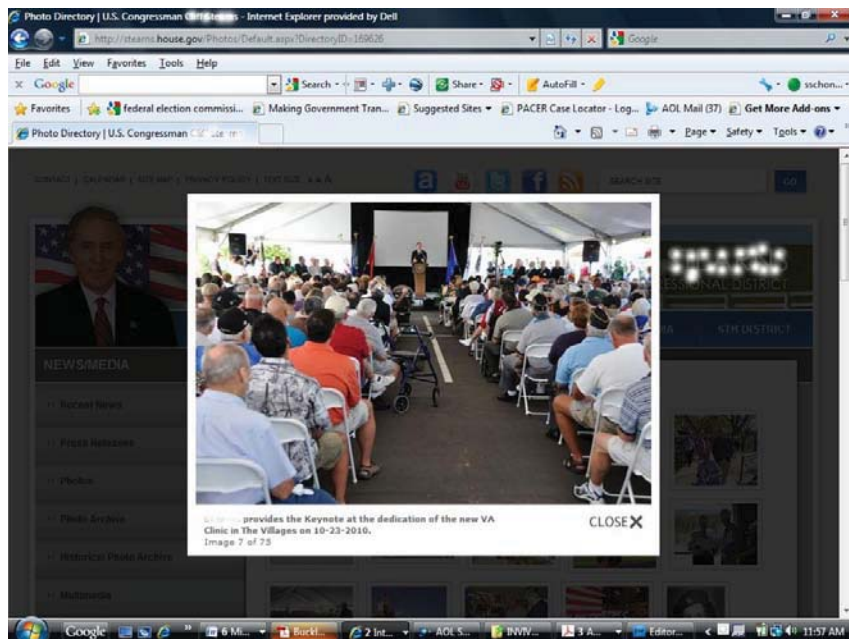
Photo Directory | U.S. Congressman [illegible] - Internet Explorer provided by Dell

http://stearns.house.gov/Photos/Default.aspx?DirectoryID=169626

Google

File Edit View Favorites Tools Help

Google

Search

Share

AutoFill

sschon...

Favorites

federal election commissi...

Making Government Tran...

Suggested Sites

PACER Case Locator - Log...

AOL Mail (37)

Get More Add-ons

Photo Directory | U.S. Congressman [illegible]

Page Safety Tools

CONTACT | CALENDAR | SITE MAP | PRIVACY POLICY | TEXT SIZE A A A

SEARCH SITE

GO

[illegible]SIONAL DISTRICT

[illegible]IA

5TH DISTRICT

NEWS/MEDIA

Recent News

Press Releases

Photos

Photo Archive

Historical Photo Archive

Multimedia

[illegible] provides the Keynote at the dedication of the new VA Clinic in The Villages on 10-23-2010.

Image 7 of 75

CLOSE ✕

Google

6 Mi...

Buckl...

2 Int...

AOL S...

INVIV...

3 A...

Editor...

11:57 AM